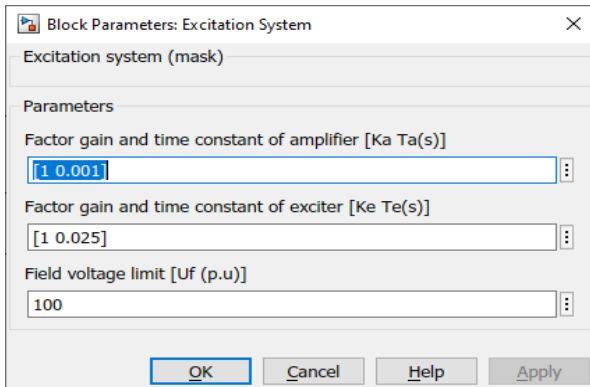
Block Parameters: Excitation System

Excitation system (mask)

Parameters

Factor gain and time constant of amplifier [Ka Ta(s)]

[1 0.001]

Factor gain and time constant of exciter [Ke Te(s)]

[1 0.025]

Field voltage limit [Uf (p.u)]

100

OK Cancel Help Apply